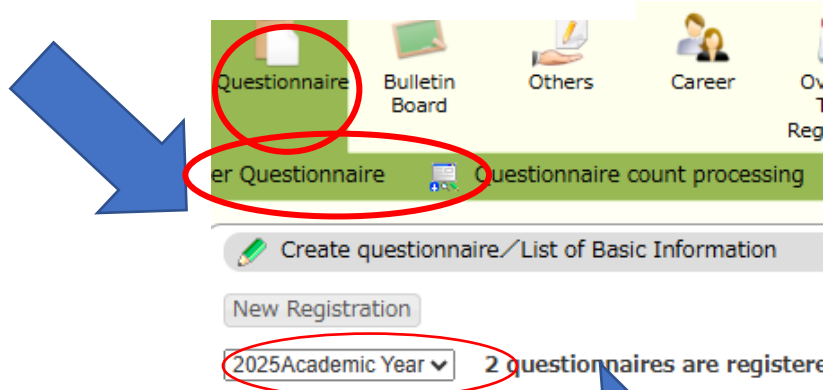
Questionnaire
Bulletin Board
Others
Career
Ov
T
Reg

er Questionnaire
Questionnaire count processing

Create questionnaire／List of Basic Information

New Registration

2025Academic Year
2 questionnaires are registere